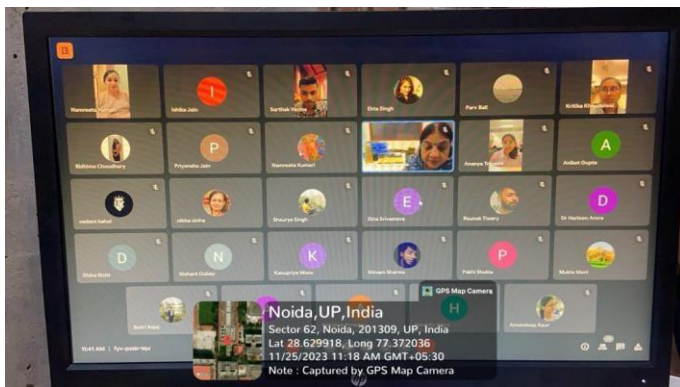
Namreata Kumari

Ishika Jain

I

Sarthak Verma

Disha Singh

Parv Ball

Kritika Khandelwal

Rizhima Choudhary

Priyanshu Jain

P

Namreata Kumari

Ananya Tripathi

A

Aniket Gupta

vedant bahri

nikita sinha

Shaurya Singh

E

Ekta Srivastava

Roonak Tiwary

D

Dr Harleen Arora

D

Disha Bisht

N

Nishant Dubey

K

Kanupriya Misra

Shivam Sharma

P

Pakhi Shukla

Mukta Mani

Bani Bajaj

H

Amandeep Kaur

11:18 AM | fyv-pssb-hjo

GPS Map Camera

Noida,UP,India

Sector 62, Noida, 201309, UP, India

Lat 28.629918, Long 77.372036

11/25/2023 11:18 AM GMT+05:30

Note : Captured by GPS Map Camera

hp